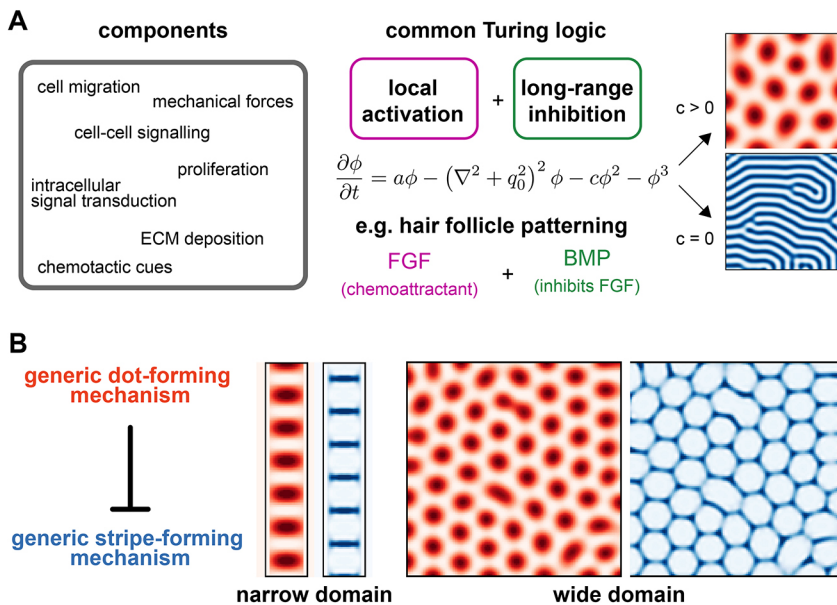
A

components

cell migration
mechanical forces
cell-cell signalling
proliferation
intracellular signal transduction
ECM deposition
chemotactic cues

common Turing logic

local activation + long-range inhibition

$\frac{\partial \phi}{\partial t} = a\phi - \left(\nabla^2 + q_0^2\right)^2 \phi - c\phi^2 - \phi^3$

e.g. hair follicle patterning

FGF (chemoattractant) + BMP (inhibits FGF)

c > 0

c = 0

B

generic dot-forming mechanism

generic stripe-forming mechanism

narrow domain

wide domain